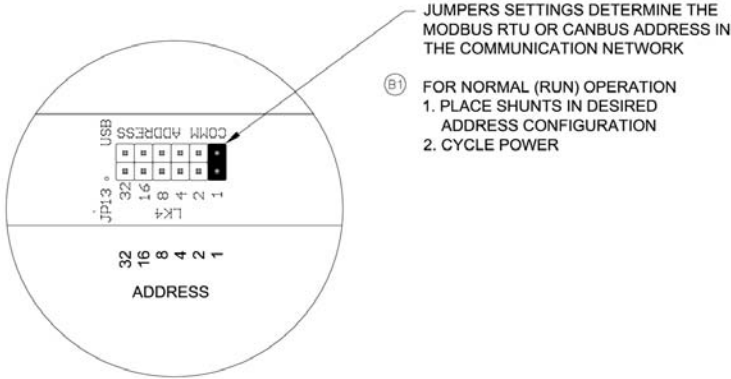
JUMPERS SETTINGS DETERMINE THE MODBUS RTU OR CANBUS ADDRESS IN THE COMMUNICATION NETWORK

B1 FOR NORMAL (RUN) OPERATION
1. PLACE SHUNTS IN DESIRED ADDRESS CONFIGURATION
2. CYCLE POWER

USB
COMM ADDRESS
JP13
32 16 8 4 2 1
LK4

32 16 8 4 2 1
ADDRESS